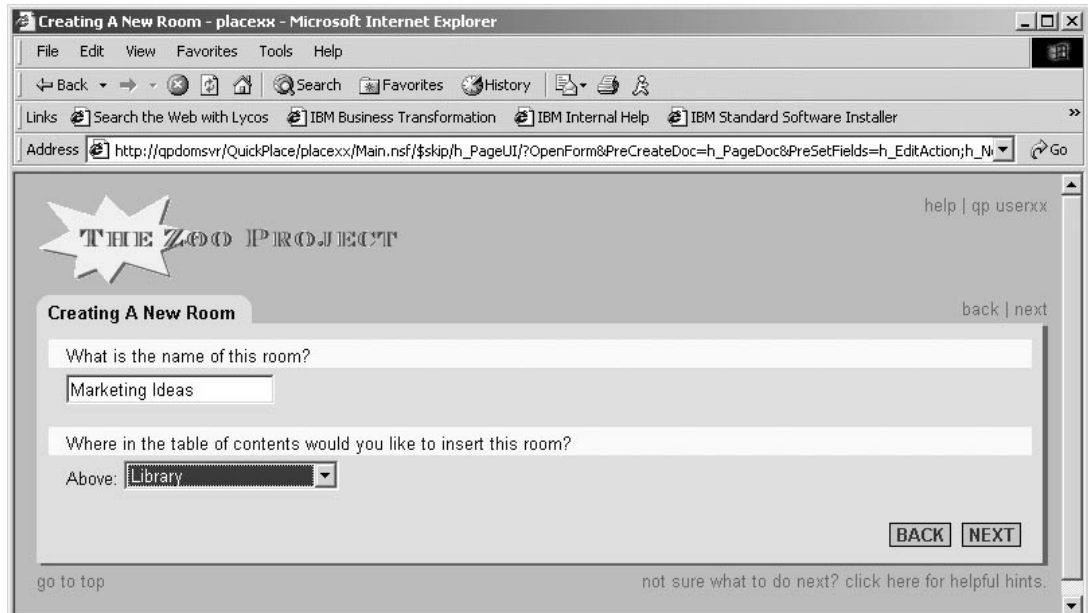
Creating A New Room - placexx - Microsoft Internet Explorer

File Edit View Favorites Tools Help

Back Search Favorites History

Links Search the Web with Lycos IBM Business Transformation IBM Internal Help IBM Standard Software Installer

Address http://qpdomsvr/QuickPlace/placexx/Main.nsf/$skip/h_PageUI/?OpenForm&PreCreateDoc=h_PageDoc&PreSetFields=h_EditAction;h_N Go

THE ZOO PROJECT

help | qp userxx

Creating A New Room

back | next

What is the name of this room?

Marketing Ideas

Where in the table of contents would you like to insert this room?

Above: Library

BACK NEXT

go to top

not sure what to do next? click here for helpful hints.